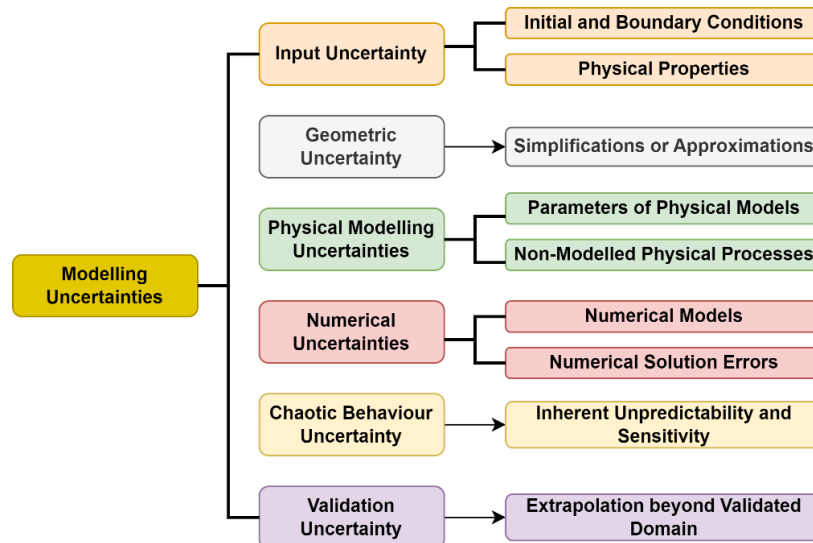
Modelling Uncertainties

Input Uncertainty
Initial and Boundary Conditions
Physical Properties

Geometric Uncertainty
Simplifications or Approximations

Physical Modelling Uncertainties
Parameters of Physical Models
Non-Modelled Physical Processes

Numerical Uncertainties
Numerical Models
Numerical Solution Errors

Chaotic Behaviour Uncertainty
Inherent Unpredictability and Sensitivity

Validation Uncertainty
Extrapolation beyond Validated Domain